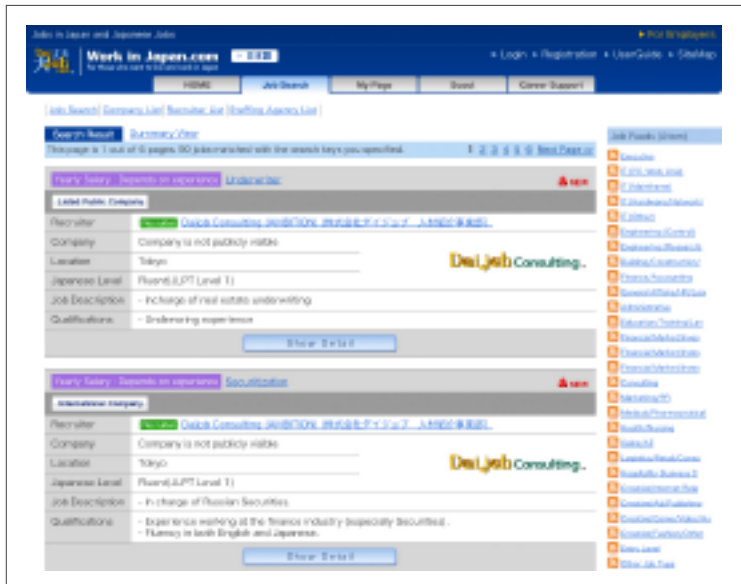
Jobs in Japan and Japanese Jobs

▸ For Employers

Work in Japan.com

▸ Login ▸ Registration ▸ UserGuide ▸ SiteMap

HOME | Job Search | My Page | Guest | Career Support

| Job Search | Company List | Recruiter List | Staffing Agency List |

Search Result | Summary View

This page is 1 out of 6 pages. 90 jobs matched with the search keys you specified.

1 2 3 4 5 6 Next Page >>

Yearly Salary : Depends on experience | Underwriter

Listed Public Company

| Recruiter | Daijob Consulting [AMBITION 株式会社ダイジョブ 人材紹介事業部] |
|---|---|
| Company | Company is not publicly visible |
| Location | Tokyo |
| Japanese Level | Fluent (JLPT Level 1) |
| Job Description | - In charge of real estate underwriting. |
| Qualifications | - Underwriting experience |

DaiJob Consulting

Show Detail

Yearly Salary : Depends on experience | Securitization

International Company

| Recruiter | Daijob Consulting [AMBITION 株式会社ダイジョブ 人材紹介事業部] |
|---|---|
| Company | Company is not publicly visible |
| Location | Tokyo |
| Japanese Level | Fluent (JLPT Level 1) |
| Job Description | - In charge of Russian Securities. |
| Qualifications | - Experience working at the finance industry (especially Securities) . - Fluency in both English and Japanese. |

DaiJob Consulting

Show Detail

Job Feeds (store)

Executive
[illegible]
IT (Web/Internet)
IT (Hardware/Network)
IT (others)
Engineering (Control)
Engineering (Research)
Building/Construction
Finance/Accounting
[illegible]
Administration
Education/Training/Lan
Financial Market (Sales)
Financial Market (Other)
Financial Market (Other)
Consulting
Marketing/PR
Medical/Pharmaceutical
Health/Nursing
Sales/AE
Logistics/Retail/Consu
Hospitality Business &
Creative/Human Rela
Creative/Ad/Publishing
Creative/Games/Video/Mu
Creative/Fashion/Other
Entry Level
Other Job Type